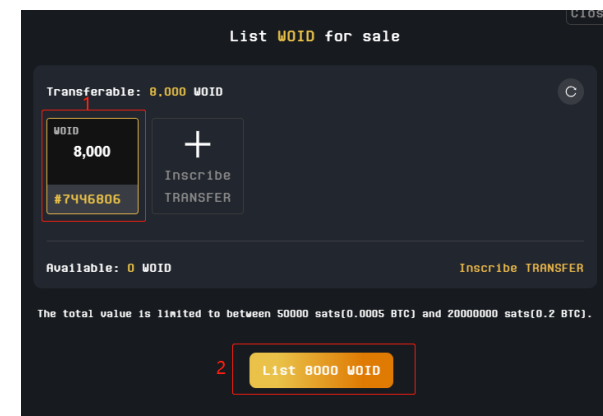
Clos

List WOID for sale

Transferable: 8,000 WOID

1

WOID
8,000
#7446806

Inscribe
TRANSFER

Available: 0 WOID

Inscribe TRANSFER

The total value is limited to between 50000 sats(0.0005 BTC) and 20000000 sats(0.2 BTC).

2

List 8000 WOID